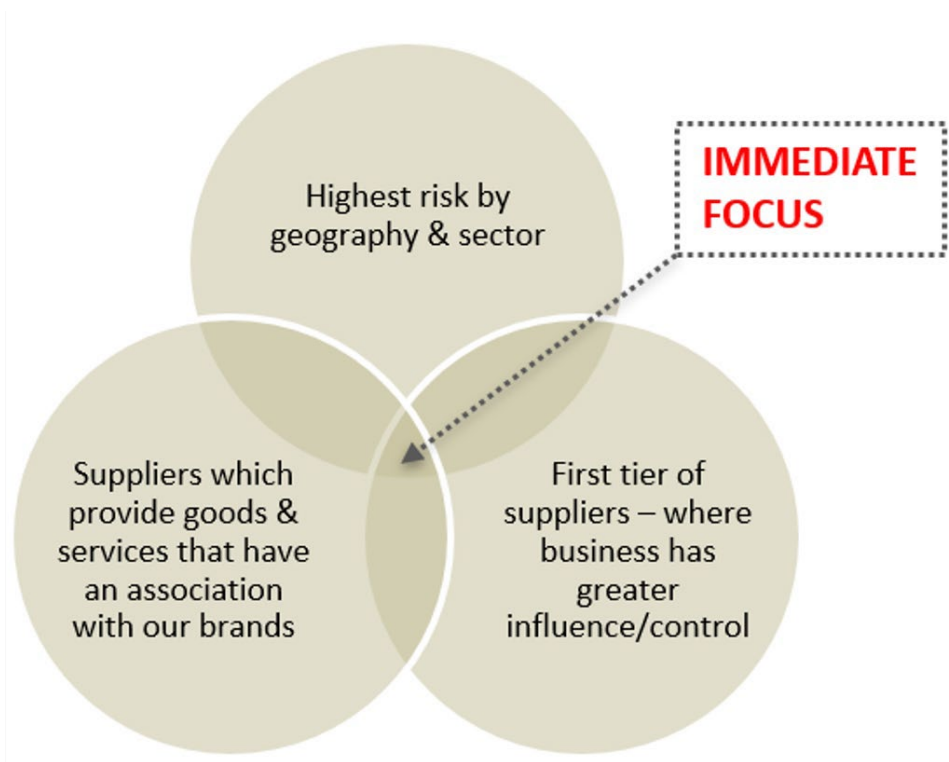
IMMEDIATE FOCUS

Highest risk by geography & sector

Suppliers which provide goods & services that have an association with our brands

First tier of suppliers – where business has greater influence/control